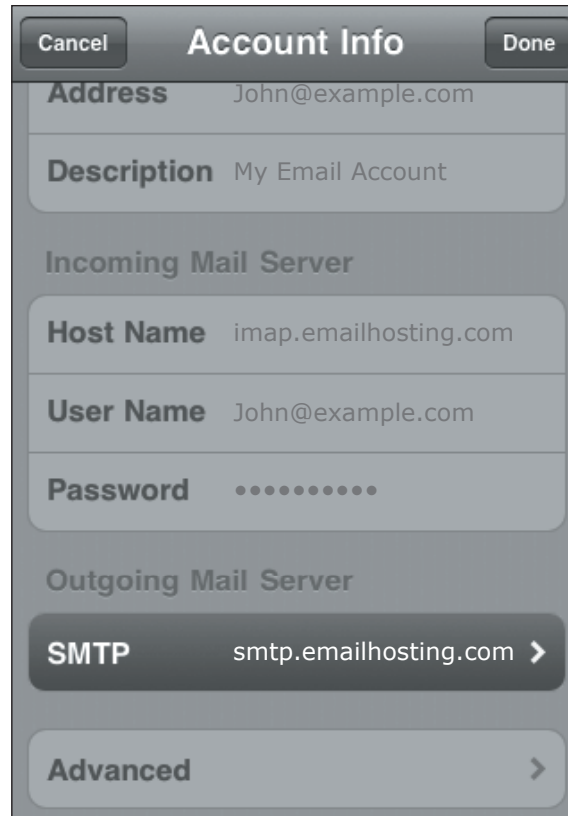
Cancel
Account Info
Done

Address John@example.com
Description My Email Account

Incoming Mail Server

Host Name imap.emailhosting.com
User Name John@example.com
Password ••••••••••

Outgoing Mail Server

SMTP smtp.emailhosting.com >

Advanced >